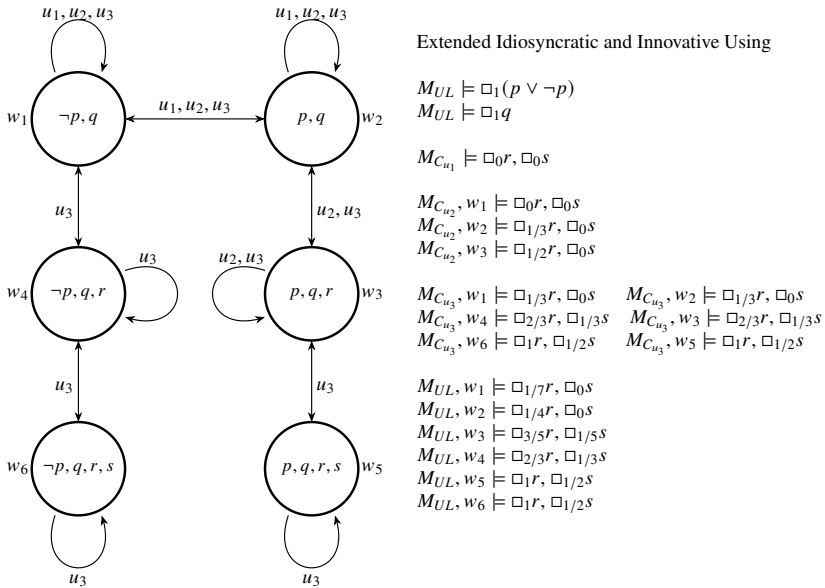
$u_1, u_2, u_3$

$u_1, u_2, u_3$

$w_1$ $\neg p, q$

$u_1, u_2, u_3$

$p, q$ $w_2$

$u_3$

$u_2, u_3$

$w_4$ $\neg p, q, r$

$u_3$

$u_2, u_3$

$p, q, r$ $w_3$

$u_3$

$u_3$

$w_6$ $\neg p, q, r, s$

$p, q, r, s$ $w_5$

$u_3$

$u_3$

Extended Idiosyncratic and Innovative Using

$M_{UL} \models \Box_1(p \vee \neg p)$
$M_{UL} \models \Box_1 q$

$M_{C_{u_1}} \models \Box_0 r, \Box_0 s$

$M_{C_{u_2}}, w_1 \models \Box_0 r, \Box_0 s$
$M_{C_{u_2}}, w_2 \models \Box_{1/3} r, \Box_0 s$
$M_{C_{u_2}}, w_3 \models \Box_{1/2} r, \Box_0 s$

$M_{C_{u_3}}, w_1 \models \Box_{1/3} r, \Box_0 s$
$M_{C_{u_3}}, w_2 \models \Box_{1/3} r, \Box_0 s$
$M_{C_{u_3}}, w_4 \models \Box_{2/3} r, \Box_{1/3} s$
$M_{C_{u_3}}, w_3 \models \Box_{2/3} r, \Box_{1/3} s$
$M_{C_{u_3}}, w_6 \models \Box_1 r, \Box_{1/2} s$
$M_{C_{u_3}}, w_5 \models \Box_1 r, \Box_{1/2} s$

$M_{UL}, w_1 \models \Box_{1/7} r, \Box_0 s$
$M_{UL}, w_2 \models \Box_{1/4} r, \Box_0 s$
$M_{UL}, w_3 \models \Box_{3/5} r, \Box_{1/5} s$
$M_{UL}, w_4 \models \Box_{2/3} r, \Box_{1/3} s$
$M_{UL}, w_5 \models \Box_1 r, \Box_{1/2} s$
$M_{UL}, w_6 \models \Box_1 r, \Box_{1/2} s$